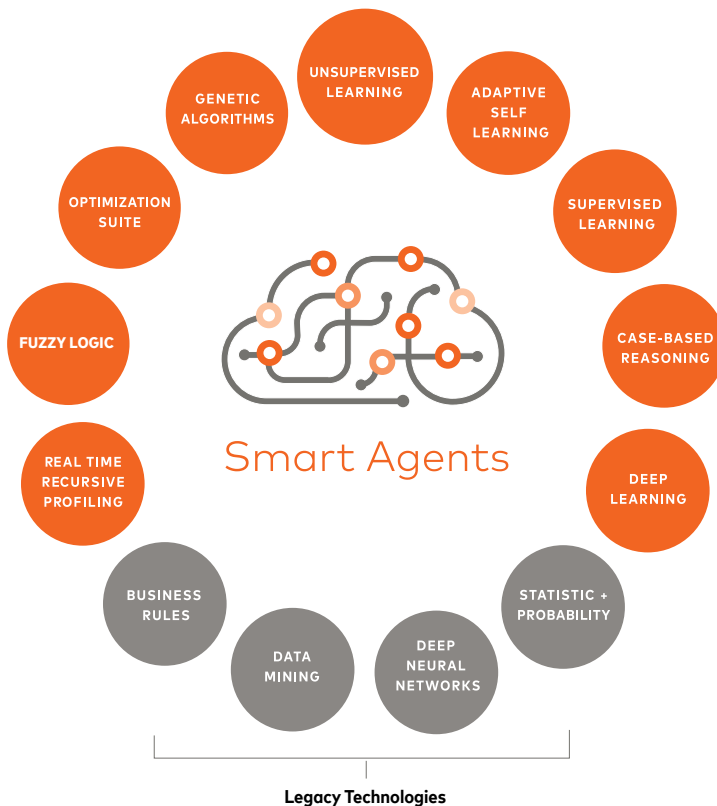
UNSUPERVISED LEARNING

ADAPTIVE SELF LEARNING

SUPERVISED LEARNING

CASE-BASED REASONING

DEEP LEARNING

STATISTIC + PROBABILITY

DEEP NEURAL NETWORKS

DATA MINING

BUSINESS RULES

REAL TIME RECURSIVE PROFILING

FUZZY LOGIC

OPTIMIZATION SUITE

GENETIC ALGORITHMS

Smart Agents

Legacy Technologies